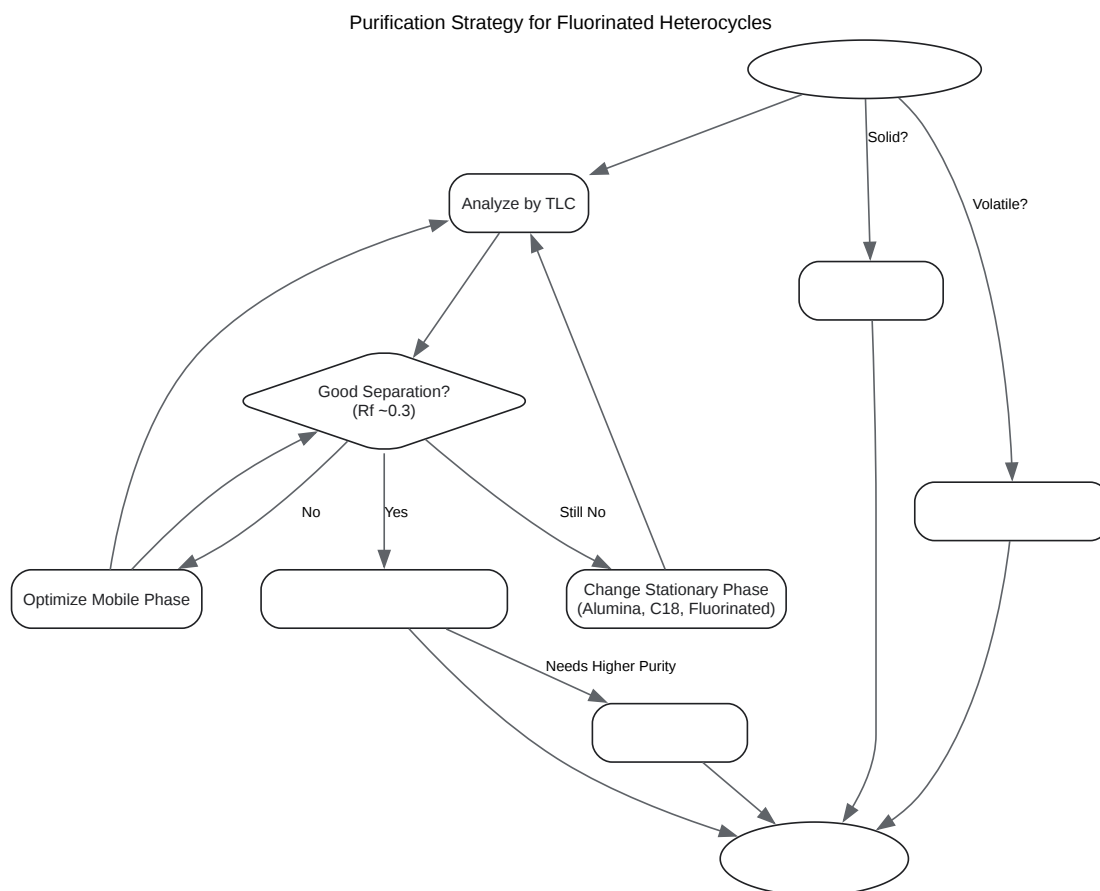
Purification Strategy for Fluorinated Heterocycles

Solid?

Volatile?

Analyze by TLC

Good Separation?
(Rf ~0.3)

No

Yes

Still No

Optimize Mobile Phase

Change Stationary Phase
(Alumina, C18, Fluorinated)

Needs Higher Purity